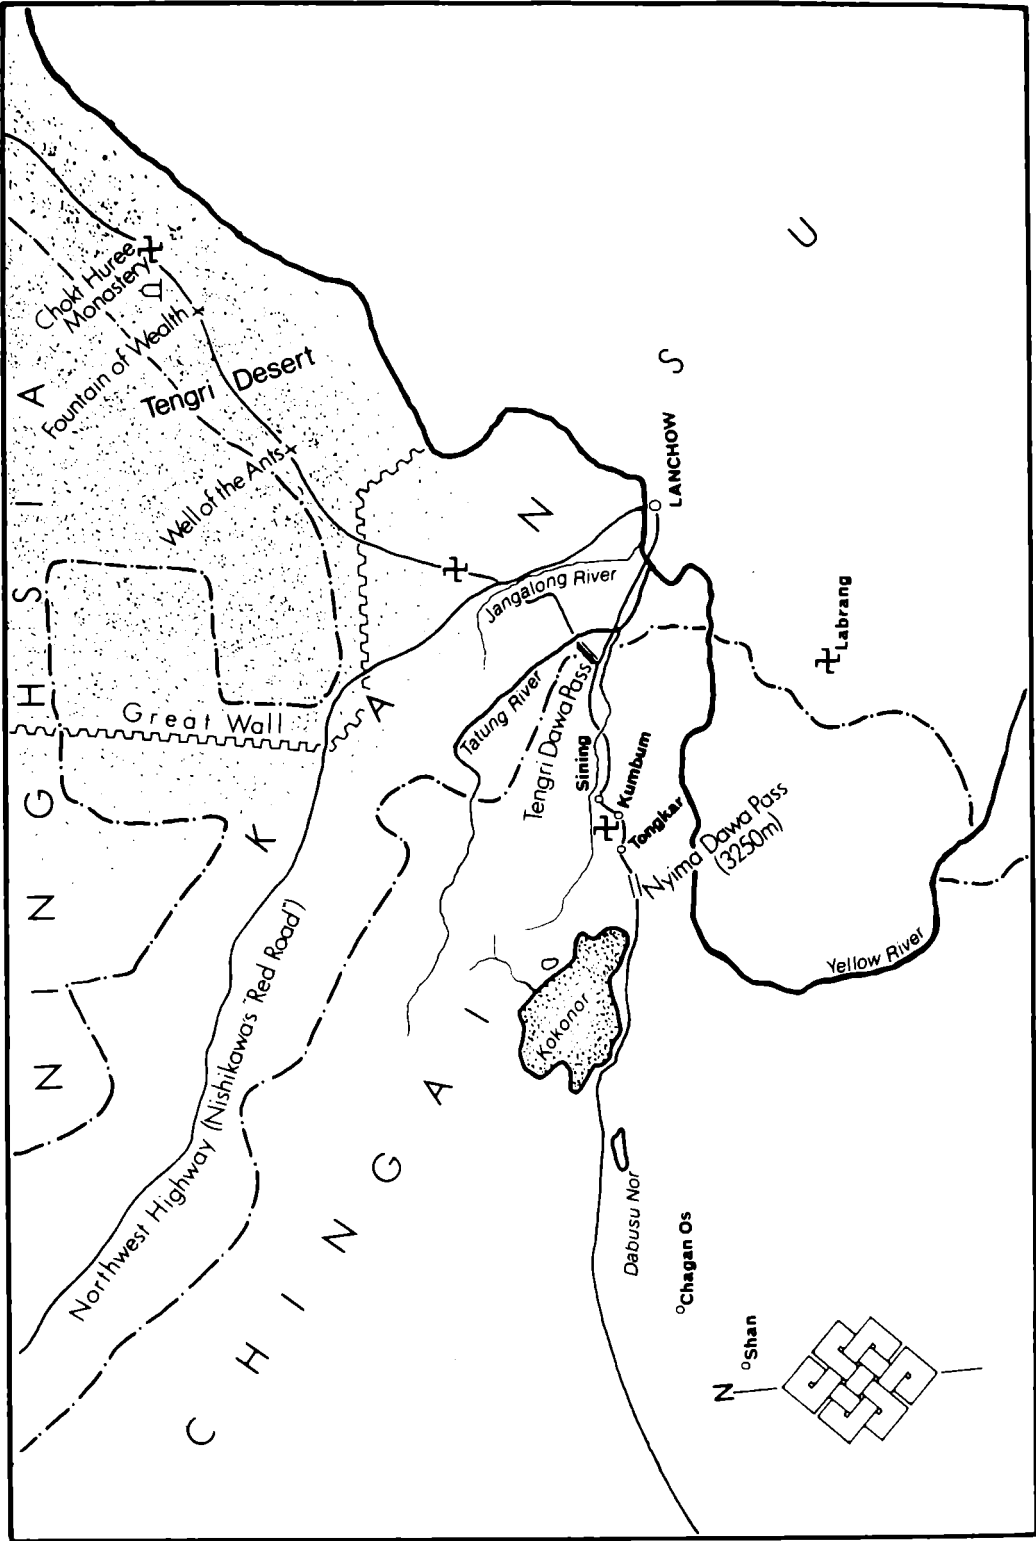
Choki Huree Monastery
Fountain of Wealth
Tengri Desert
Well of the Ants
NINGHSIA
KANSU
LANCHOW
Jangalong River
Labrang
Great Wall
Tatung River
Tengri Dawa Pass
Sining
Kumbum
Tongkar
Nyima Dawa Pass (3250m)
Yellow River
Kokonor
Northwest Highway (Nishikawa's 'Red Road')
CHINGAI
Dabusu Nor
Chagan Os
Shan
N